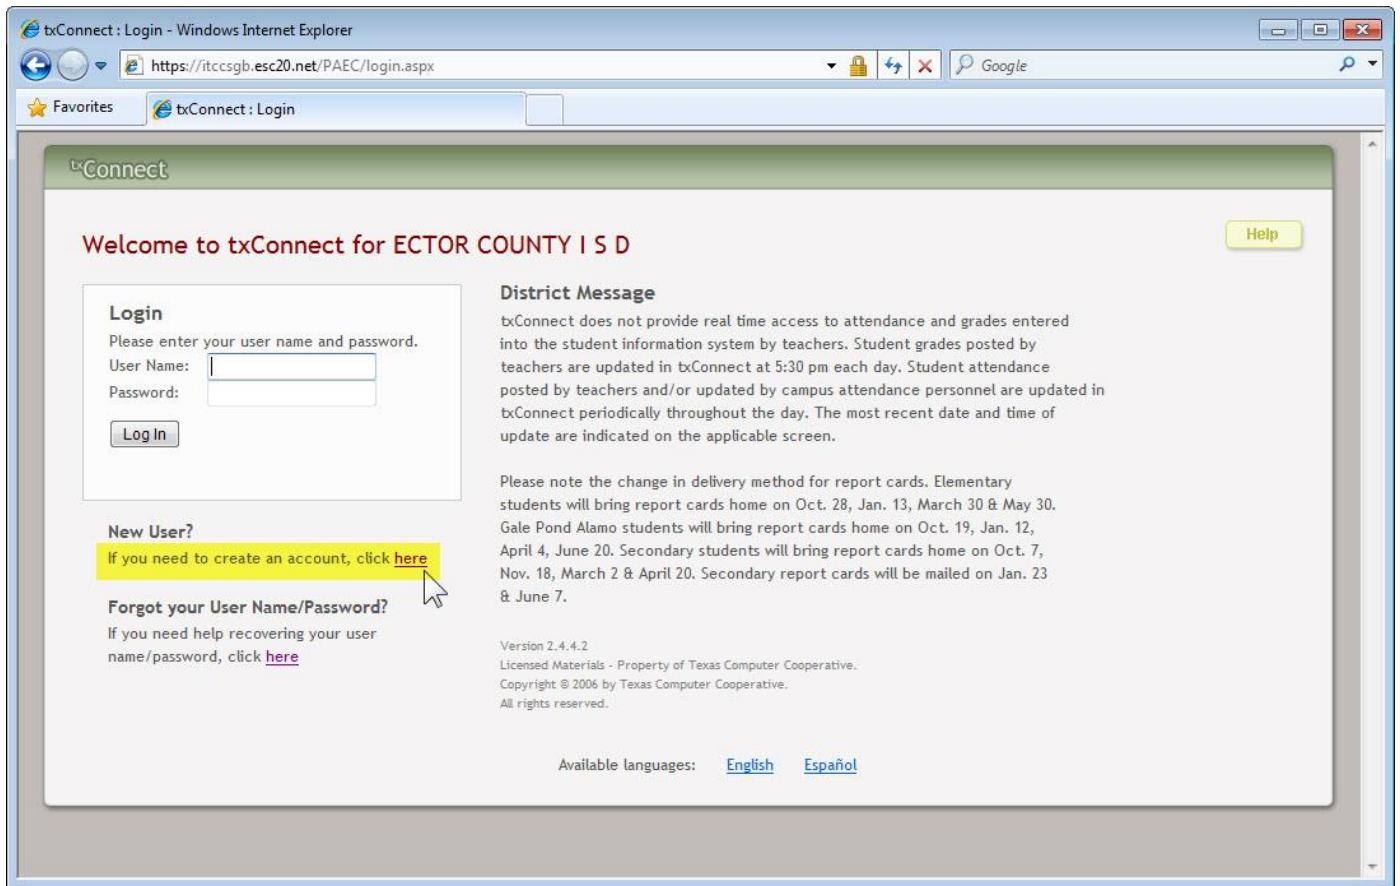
txConnect : Login - Windows Internet Explorer

https://itccsgb.esc20.net/PAEC/login.aspx

Google

Favorites

txConnect : Login

txConnect

Welcome to txConnect for ECTOR COUNTY I S D

Help

Login
Please enter your user name and password.
User Name:
Password:
Log In

New User?
If you need to create an account, click here

Forgot your User Name/Password?
If you need help recovering your user name/password, click here

District Message
txConnect does not provide real time access to attendance and grades entered into the student information system by teachers. Student grades posted by teachers are updated in txConnect at 5:30 pm each day. Student attendance posted by teachers and/or updated by campus attendance personnel are updated in txConnect periodically throughout the day. The most recent date and time of update are indicated on the applicable screen.

Please note the change in delivery method for report cards. Elementary students will bring report cards home on Oct. 28, Jan. 13, March 30 & May 30. Gale Pond Alamo students will bring report cards home on Oct. 19, Jan. 12, April 4, June 20. Secondary students will bring report cards home on Oct. 7, Nov. 18, March 2 & April 20. Secondary report cards will be mailed on Jan. 23 & June 7.

Version 2.4.4.2
Licensed Materials - Property of Texas Computer Cooperative.
Copyright © 2006 by Texas Computer Cooperative.
All rights reserved.

Available languages: English Español